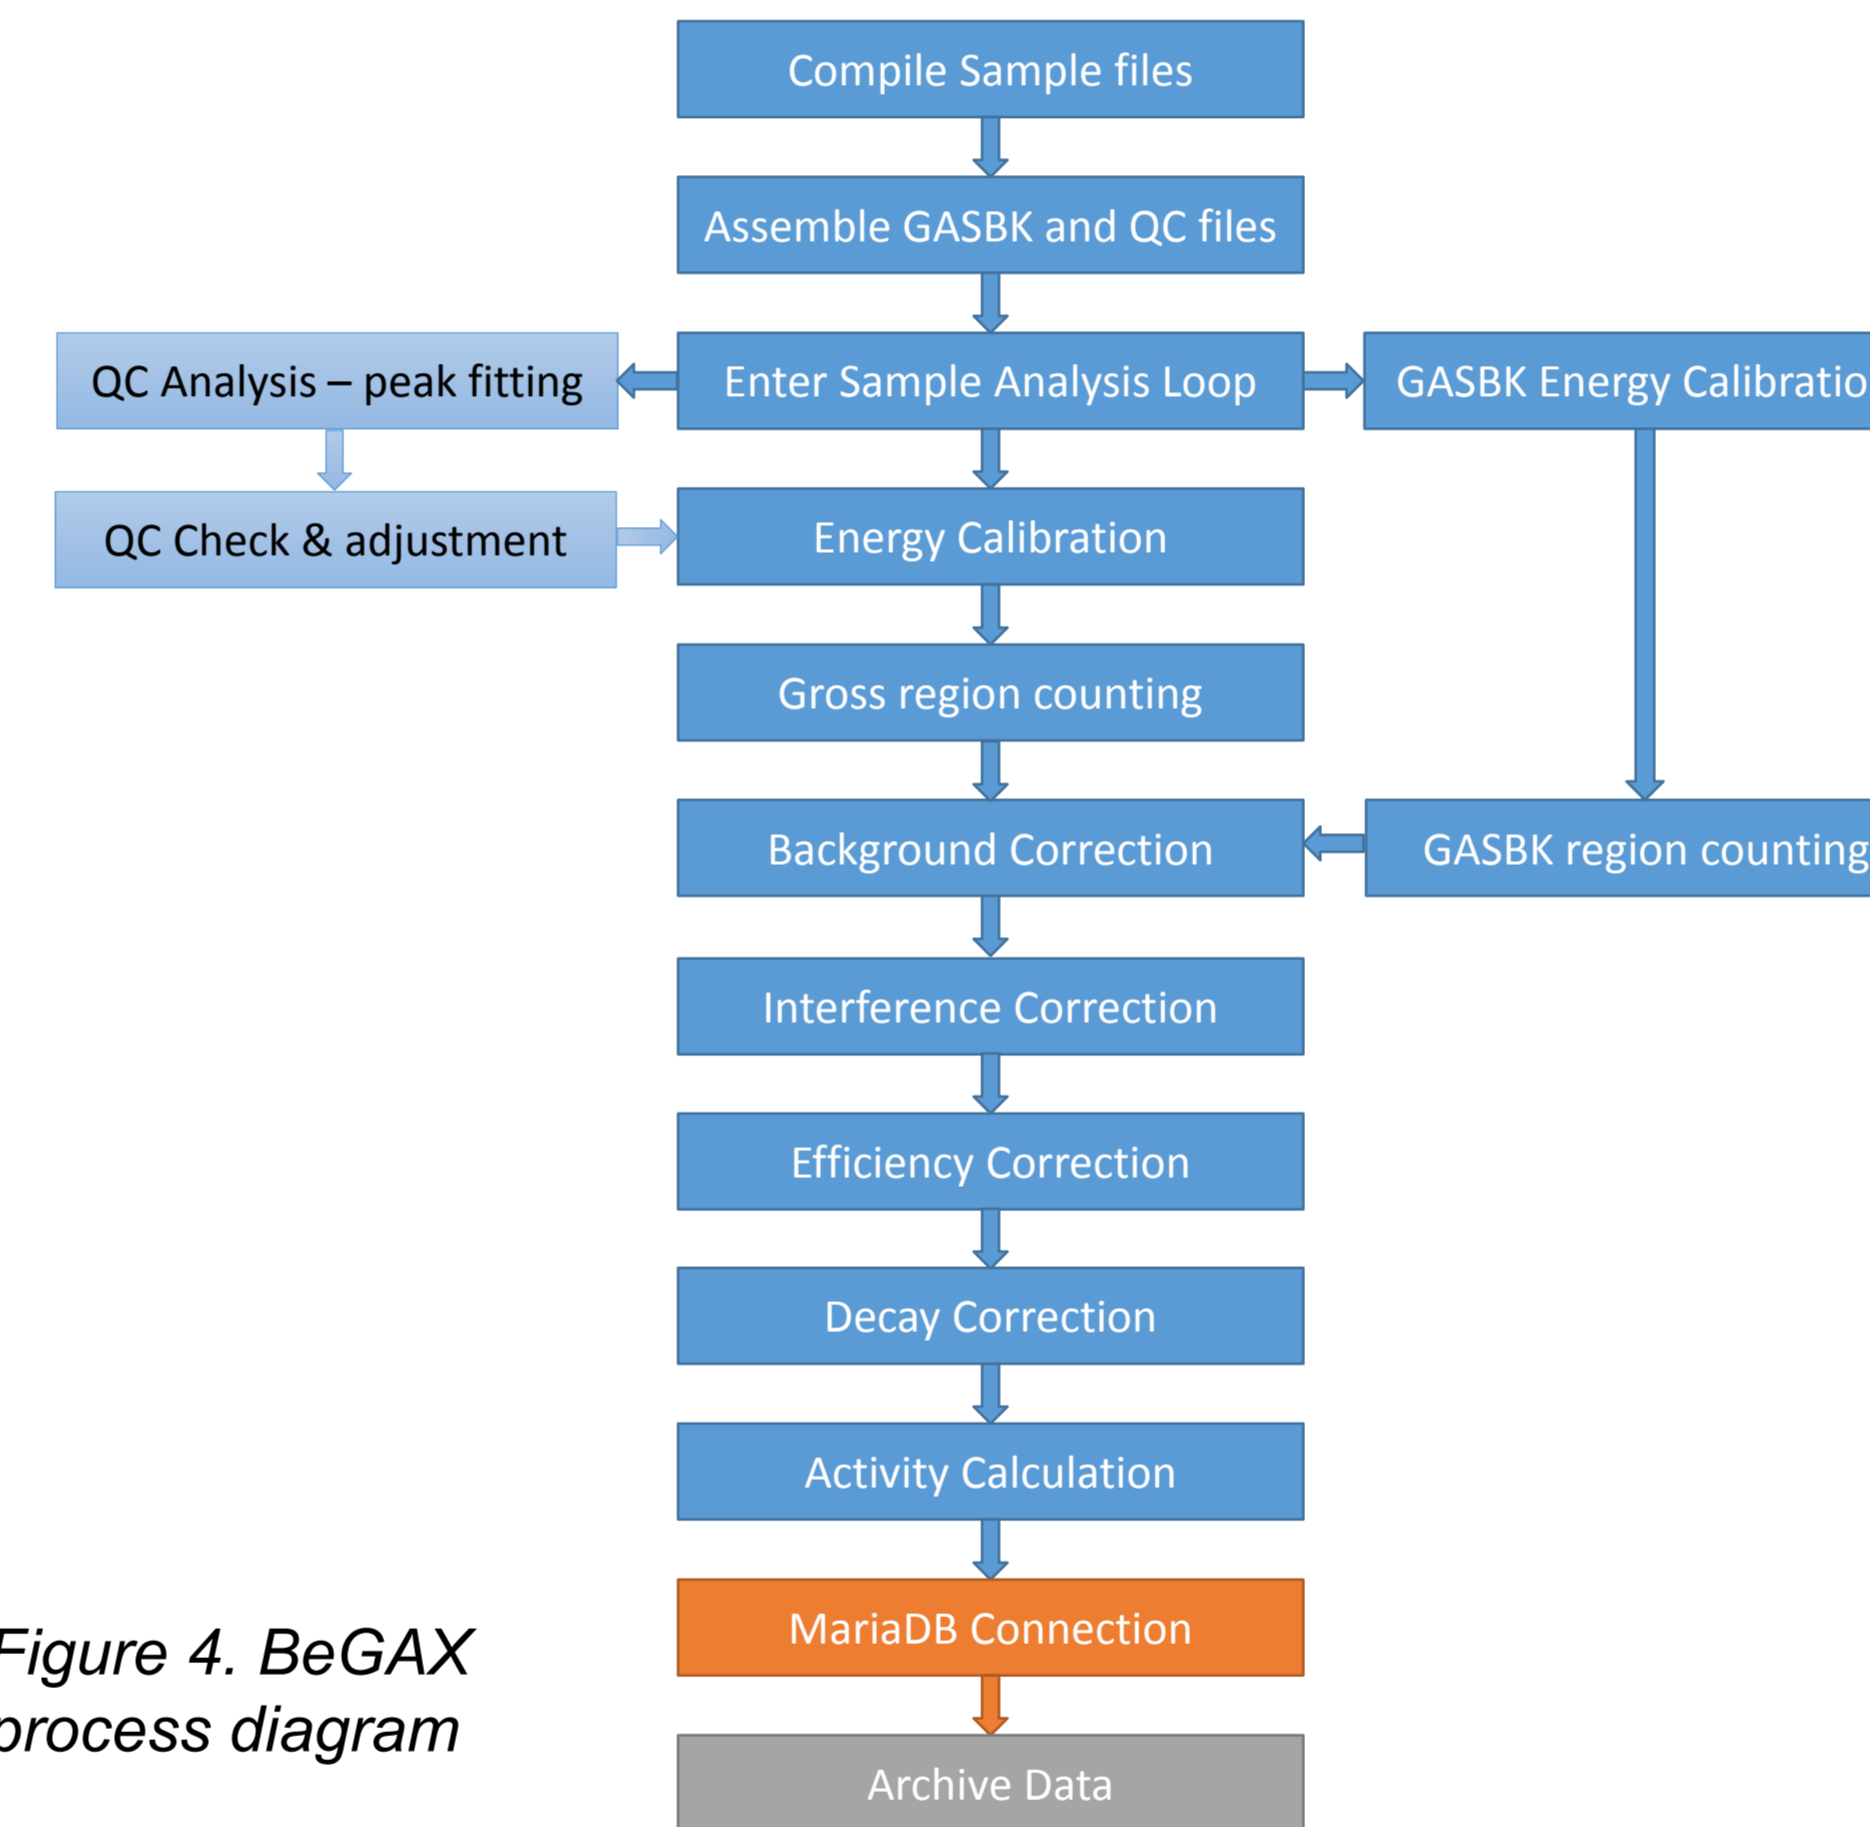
Compile Sample files

Assemble GASBK and QC files

QC Analysis – peak fitting

Enter Sample Analysis Loop

GASBK Energy Calibratio

QC Check & adjustment

Energy Calibration

Gross region counting

Background Correction

GASBK region counting

Interference Correction

Efficiency Correction

Decay Correction

Activity Calculation

MariaDB Connection

Archive Data

Figure 4. BeGAX process diagram